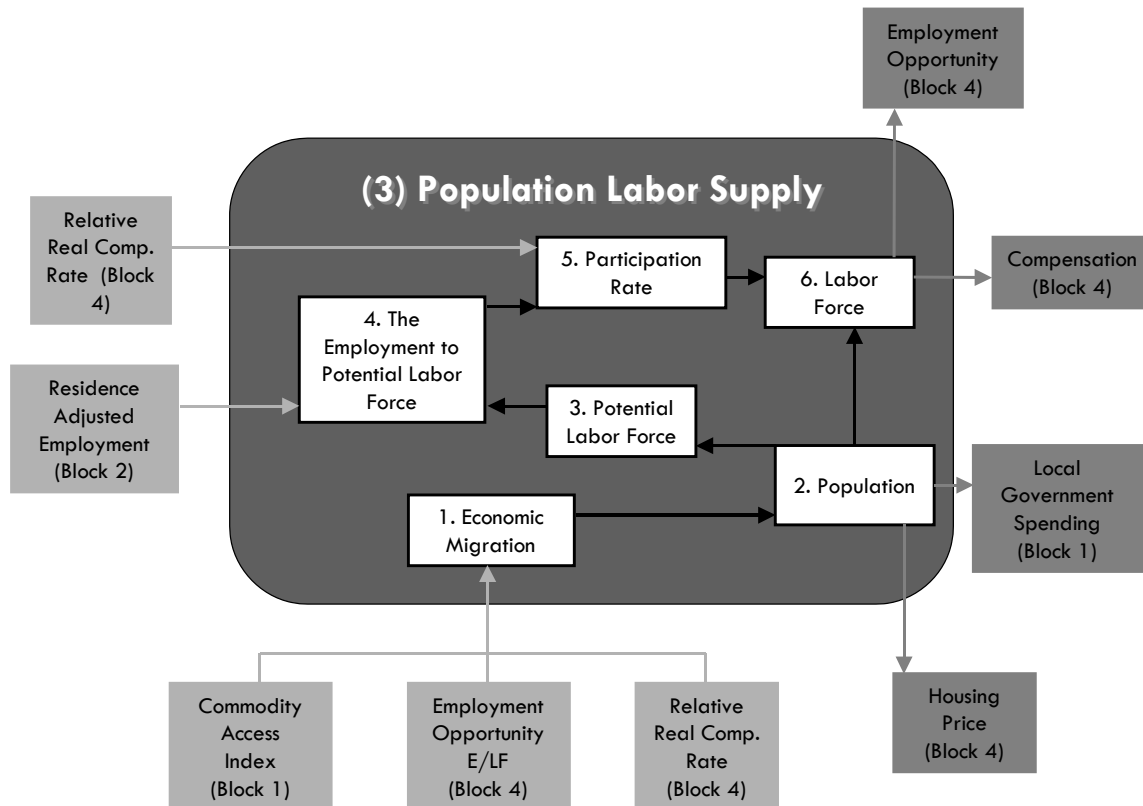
Employment Opportunity (Block 4)

(3) Population Labor Supply

Relative Real Comp. Rate (Block 4)

5. Participation Rate

6. Labor Force

Compensation (Block 4)

4. The Employment to Potential Labor Force

Residence Adjusted Employment (Block 2)

3. Potential Labor Force

2. Population

Local Government Spending (Block 1)

1. Economic Migration

Housing Price (Block 4)

Commodity Access Index (Block 1)

Employment Opportunity E/LF (Block 4)

Relative Real Comp. Rate (Block 4)